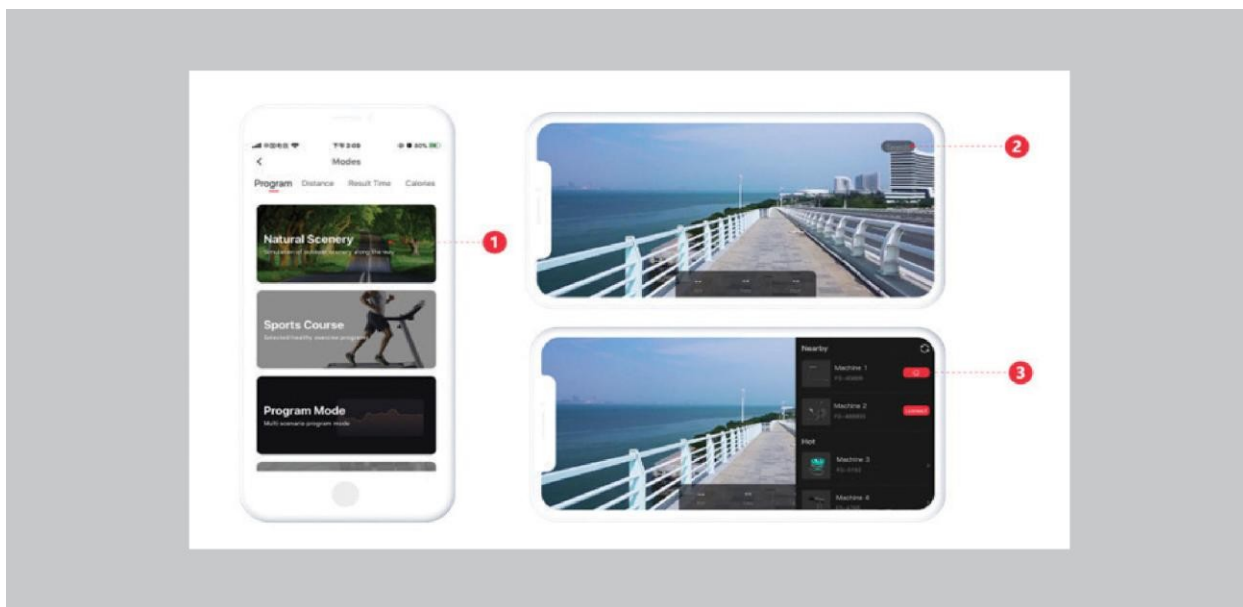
中国电信 下午3:05 80%
<
Modes
Program Distance Result Time Calories

Natural Scenery
Simulation of natural scenery along the way

1

Sports Course
Selected healthy exercise programs

Program Mode
Multi-scenario program mode

Switch

2

Nearby
Machine 1
FS-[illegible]
Machine 2
FS-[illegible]
Connect
Hot
Machine 3
FS-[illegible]
Machine 4

3